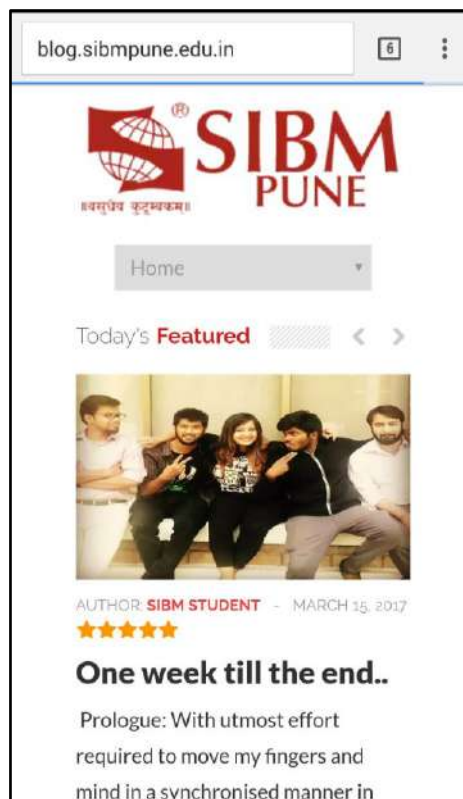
blog.sibmpune.edu.in

6

®
SIBM
PUNE
॥वसुधैव कुटुम्बकम्॥

Home

Today's Featured

AUTHOR: SIBM STUDENT - MARCH 15, 2017

One week till the end..

Prologue: With utmost effort required to move my fingers and mind in a synchronised manner in